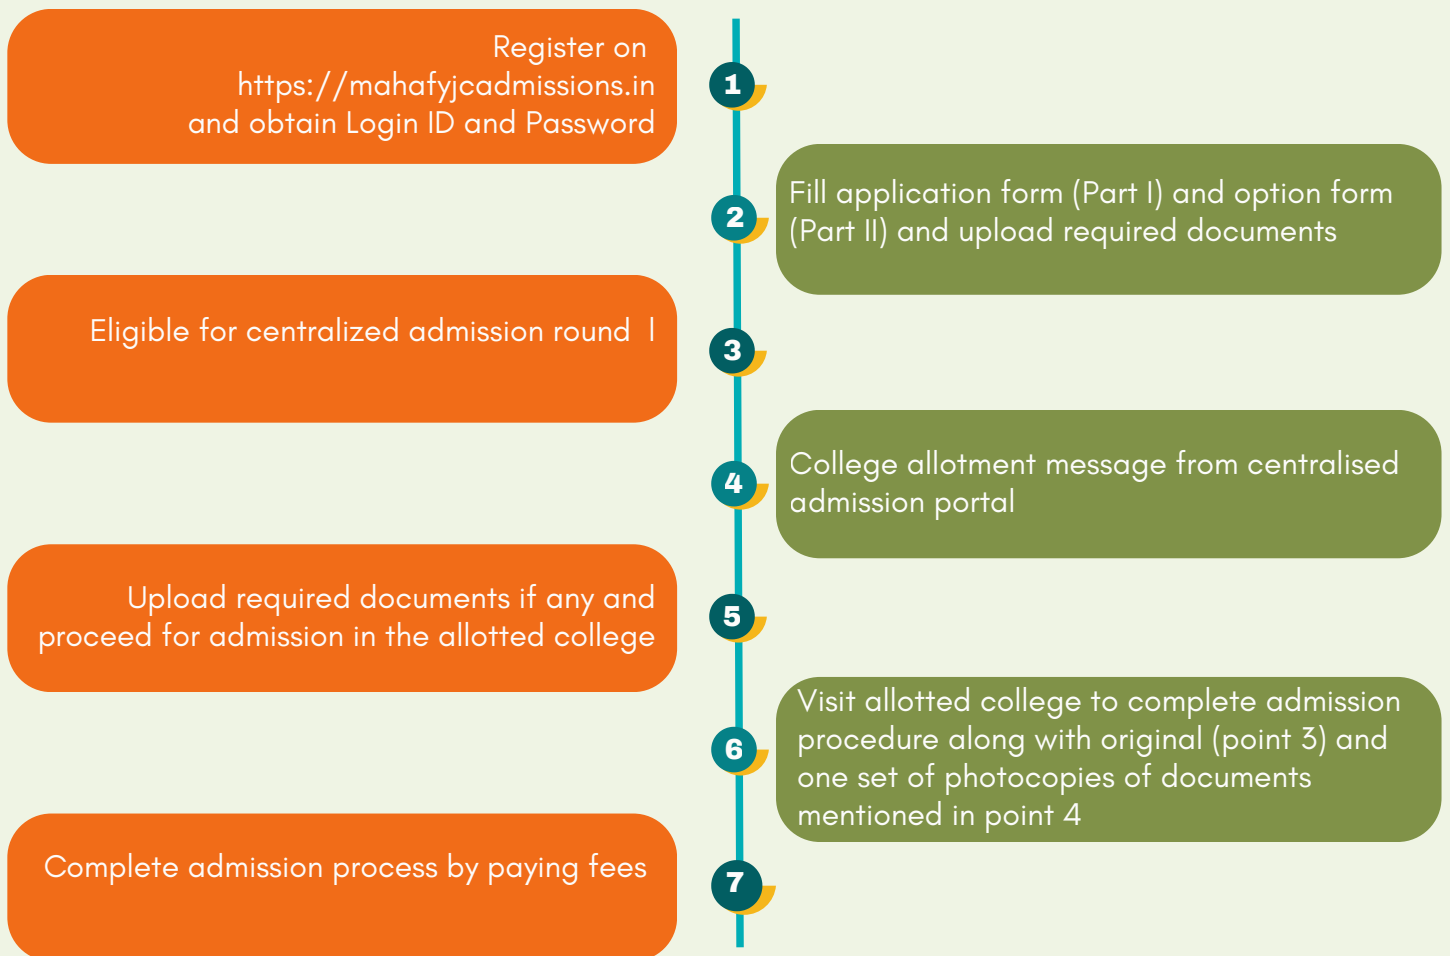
Register on https://mahafyjcadmissions.in and obtain Login ID and Password

1

2

Fill application form (Part I) and option form (Part II) and upload required documents

Eligible for centralized admission round I

3

4

College allotment message from centralised admission portal

Upload required documents if any and proceed for admission in the allotted college

5

6

Visit allotted college to complete admission procedure along with original (point 3) and one set of photocopies of documents mentioned in point 4

Complete admission process by paying fees

7